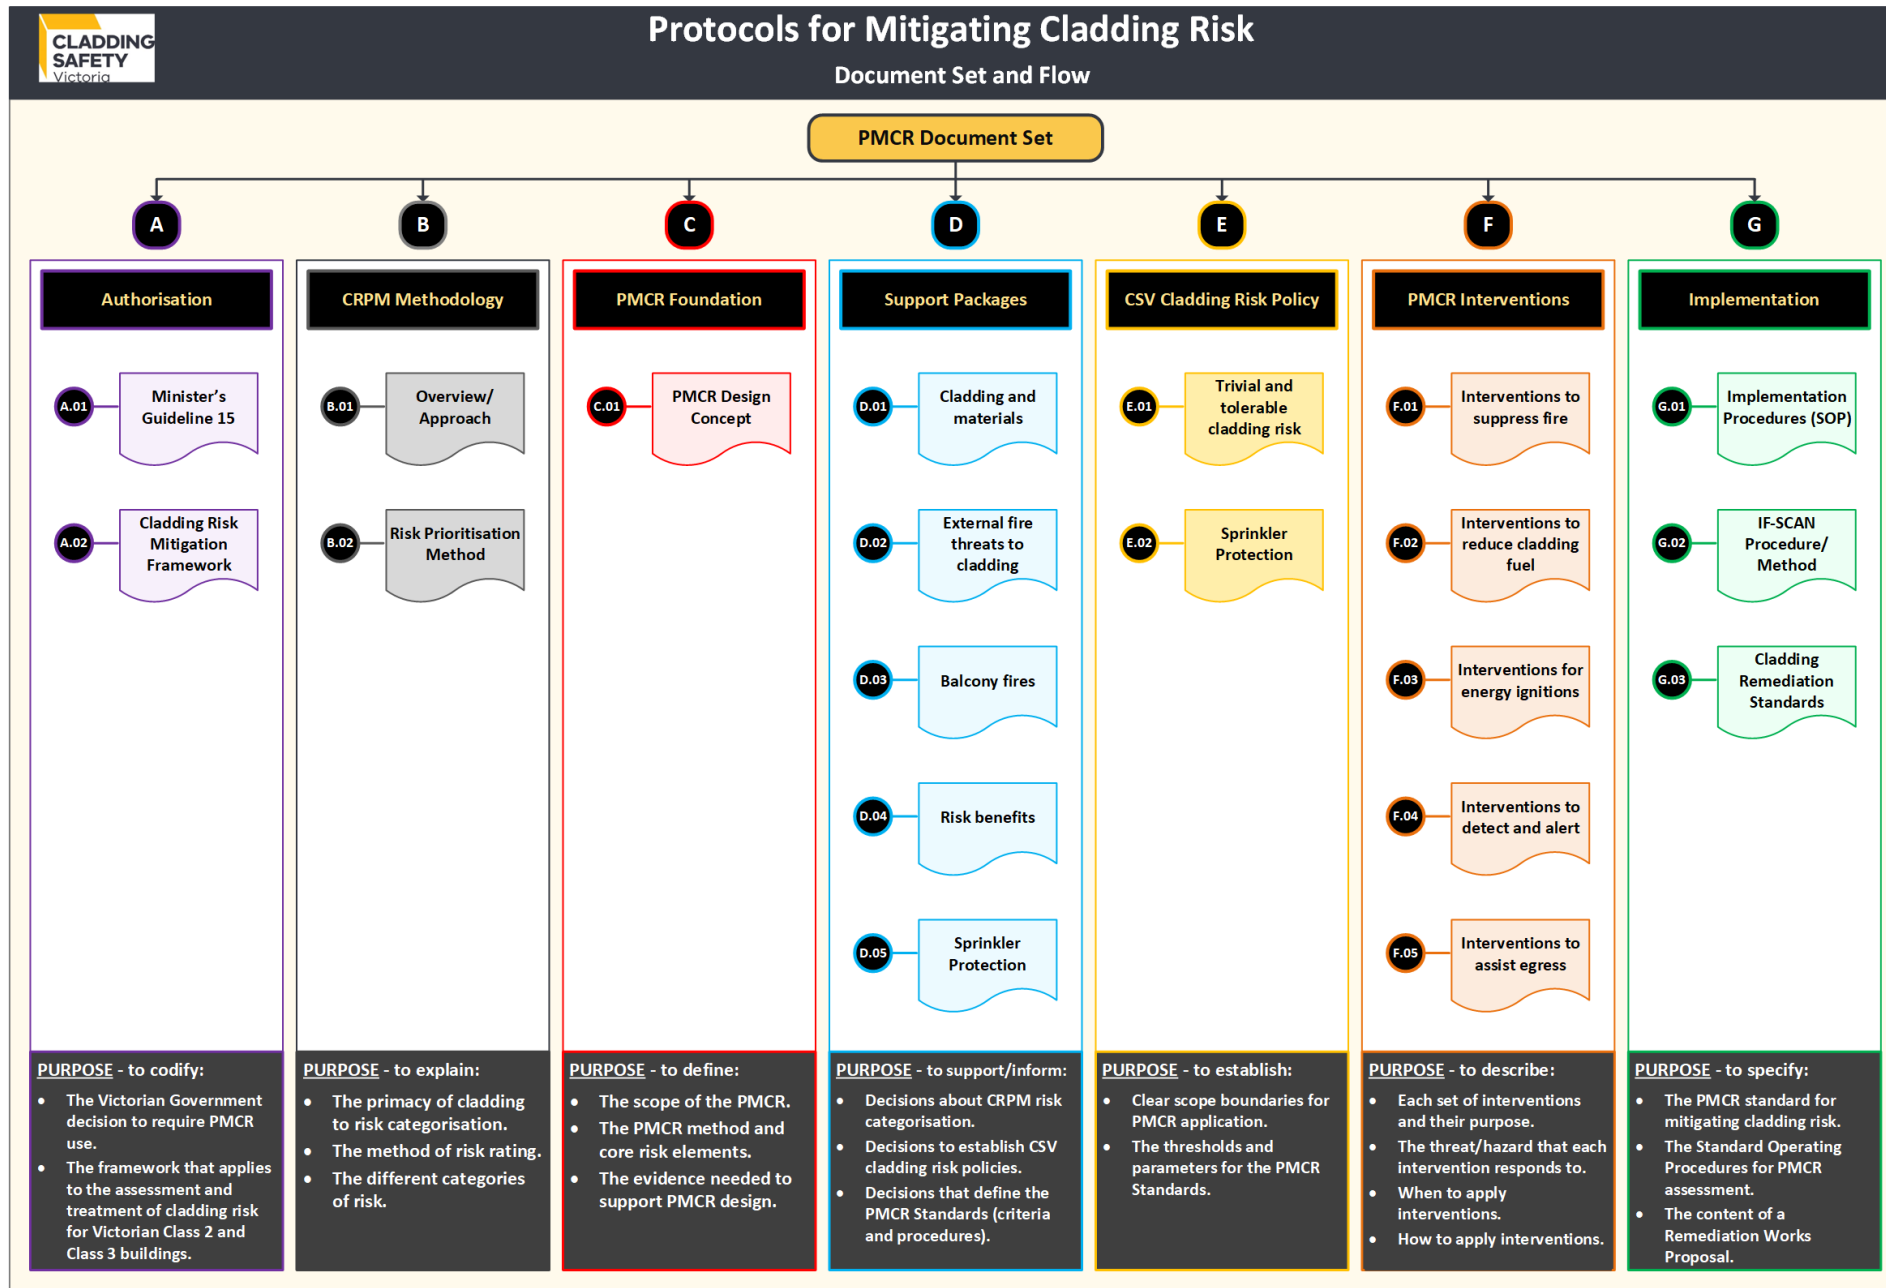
CLADDING SAFETY Victoria

Protocols for Mitigating Cladding Risk

Document Set and Flow

PMCR Document Set

A

Authorisation

A.01 Minister's Guideline 15

A.02 Cladding Risk Mitigation Framework

PURPOSE - to codify:
- The Victorian Government decision to require PMCR use.
- The framework that applies to the assessment and treatment of cladding risk for Victorian Class 2 and Class 3 buildings.

B

CRPM Methodology

B.01 Overview/ Approach

B.02 Risk Prioritisation Method

PURPOSE - to explain:
- The primacy of cladding to risk categorisation.
- The method of risk rating.
- The different categories of risk.

C

PMCR Foundation

C.01 PMCR Design Concept

PURPOSE - to define:
- The scope of the PMCR.
- The PMCR method and core risk elements.
- The evidence needed to support PMCR design.

D

Support Packages

D.01 Cladding and materials

D.02 External fire threats to cladding

D.03 Balcony fires

D.04 Risk benefits

D.05 Sprinkler Protection

PURPOSE - to support/inform:
- Decisions about CRPM risk categorisation.
- Decisions to establish CSV cladding risk policies.
- Decisions that define the PMCR Standards (criteria and procedures).

E

CSV Cladding Risk Policy

E.01 Trivial and tolerable cladding risk

E.02 Sprinkler Protection

PURPOSE - to establish:
- Clear scope boundaries for PMCR application.
- The thresholds and parameters for the PMCR Standards.

F

PMCR Interventions

F.01 Interventions to suppress fire

F.02 Interventions to reduce cladding fuel

F.03 Interventions for energy ignitions

F.04 Interventions to detect and alert

F.05 Interventions to assist egress

PURPOSE - to describe:
- Each set of interventions and their purpose.
- The threat/hazard that each intervention responds to.
- When to apply interventions.
- How to apply interventions.

G

Implementation

G.01 Implementation Procedures (SOP)

G.02 IF-SCAN Procedure/ Method

G.03 Cladding Remediation Standards

PURPOSE - to specify:
- The PMCR standard for mitigating cladding risk.
- The Standard Operating Procedures for PMCR assessment.
- The content of a Remediation Works Proposal.